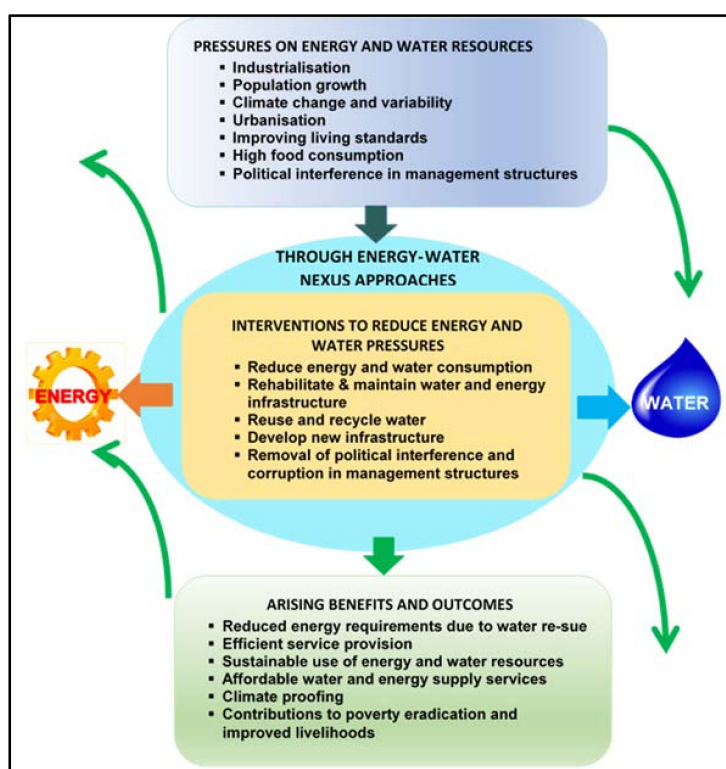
PRESSURES ON ENERGY AND WATER RESOURCES
- Industrialisation
- Population growth
- Climate change and variability
- Urbanisation
- Improving living standards
- High food consumption
- Political interference in management structures

THROUGH ENERGY-WATER NEXUS APPROACHES

INTERVENTIONS TO REDUCE ENERGY AND WATER PRESSURES
- Reduce energy and water consumption
- Rehabilitate & maintain water and energy infrastructure
- Reuse and recycle water
- Develop new infrastructure
- Removal of political interference and corruption in management structures

ENERGY

WATER

ARISING BENEFITS AND OUTCOMES
- Reduced energy requirements due to water re-sue
- Efficient service provision
- Sustainable use of energy and water resources
- Affordable water and energy supply services
- Climate proofing
- Contributions to poverty eradication and improved livelihoods